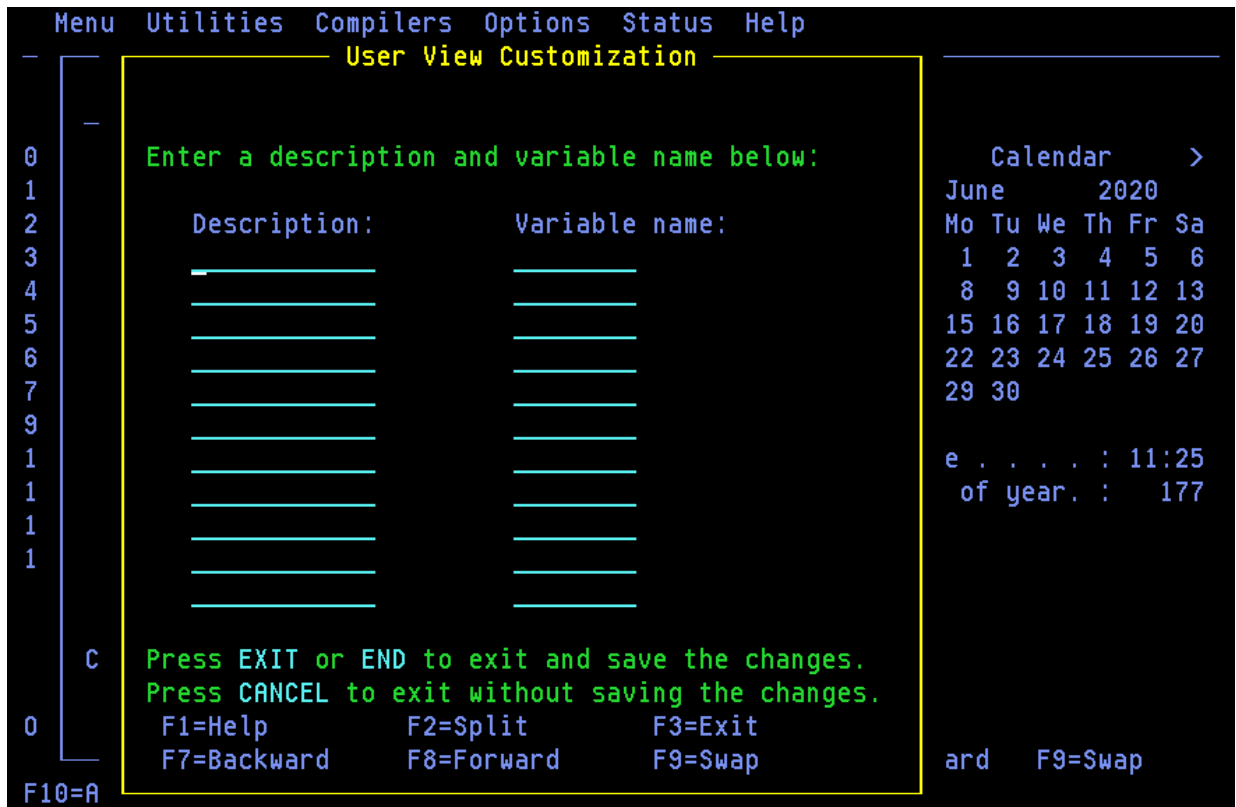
Menu Utilities Compilers Options Status Help

User View Customization

Enter a description and variable name below:

Description: Variable name:

Press EXIT or END to exit and save the changes.
Press CANCEL to exit without saving the changes.

F1=Help F2=Split F3=Exit
F7=Backward F8=Forward F9=Swap

0
1
2
3
4
5
6
7
9
1
1
1
1

C

0

F10=A

Calendar >
June 2020

| Mo | Tu | We | Th | Fr | Sa |
|---|---|---|---|---|---|
| 1 | 2 | 3 | 4 | 5 | 6 |
| 8 | 9 | 10 | 11 | 12 | 13 |
| 15 | 16 | 17 | 18 | 19 | 20 |
| 22 | 23 | 24 | 25 | 26 | 27 |
| 29 | 30 | | | | |

e . . . . : 11:25
of year. : 177

ard F9=Swap